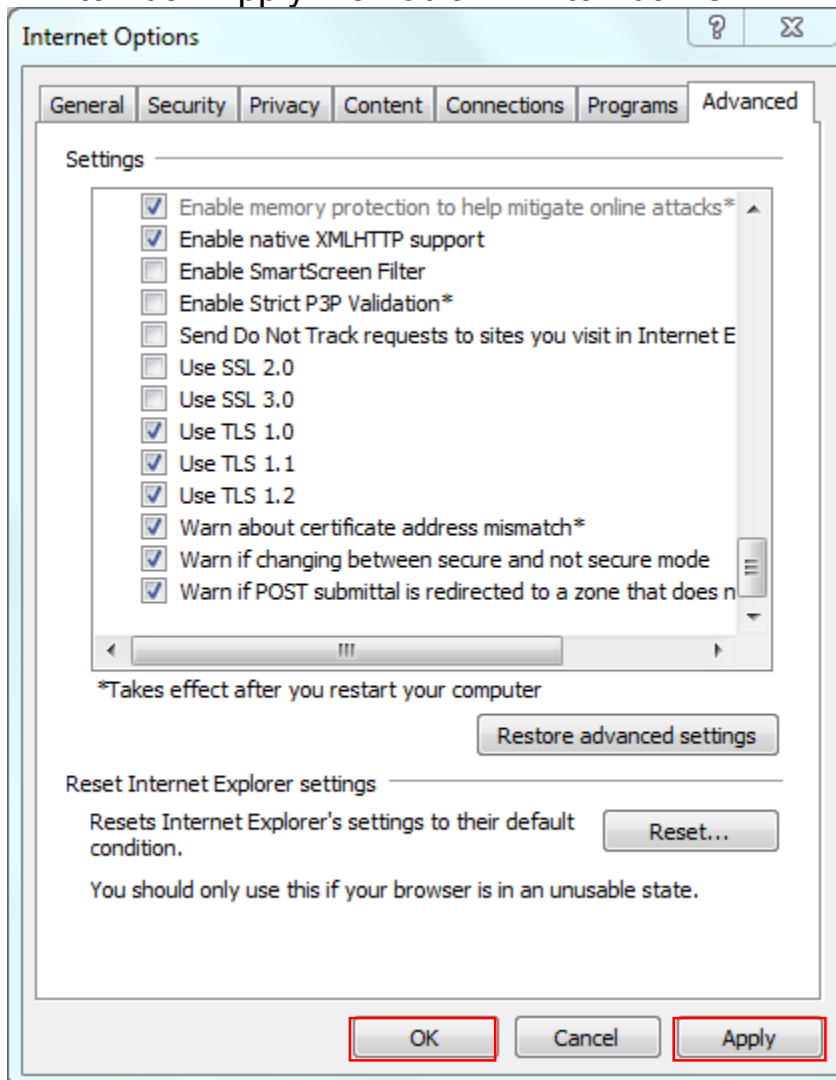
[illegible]

Internet Options

?

General | Security | Privacy | Content | Connections | Programs | Advanced

Settings

Enable memory protection to help mitigate online attacks*
Enable native XMLHTTP support
Enable SmartScreen Filter
Enable Strict P3P Validation*
Send Do Not Track requests to sites you visit in Internet E
Use SSL 2.0
Use SSL 3.0
Use TLS 1.0
Use TLS 1.1
Use TLS 1.2
Warn about certificate address mismatch*
Warn if changing between secure and not secure mode
Warn if POST submittal is redirected to a zone that does n

*Takes effect after you restart your computer

Restore advanced settings

Reset Internet Explorer settings

Resets Internet Explorer's settings to their default condition.

Reset...

You should only use this if your browser is in an unusable state.

OK

Cancel

Apply